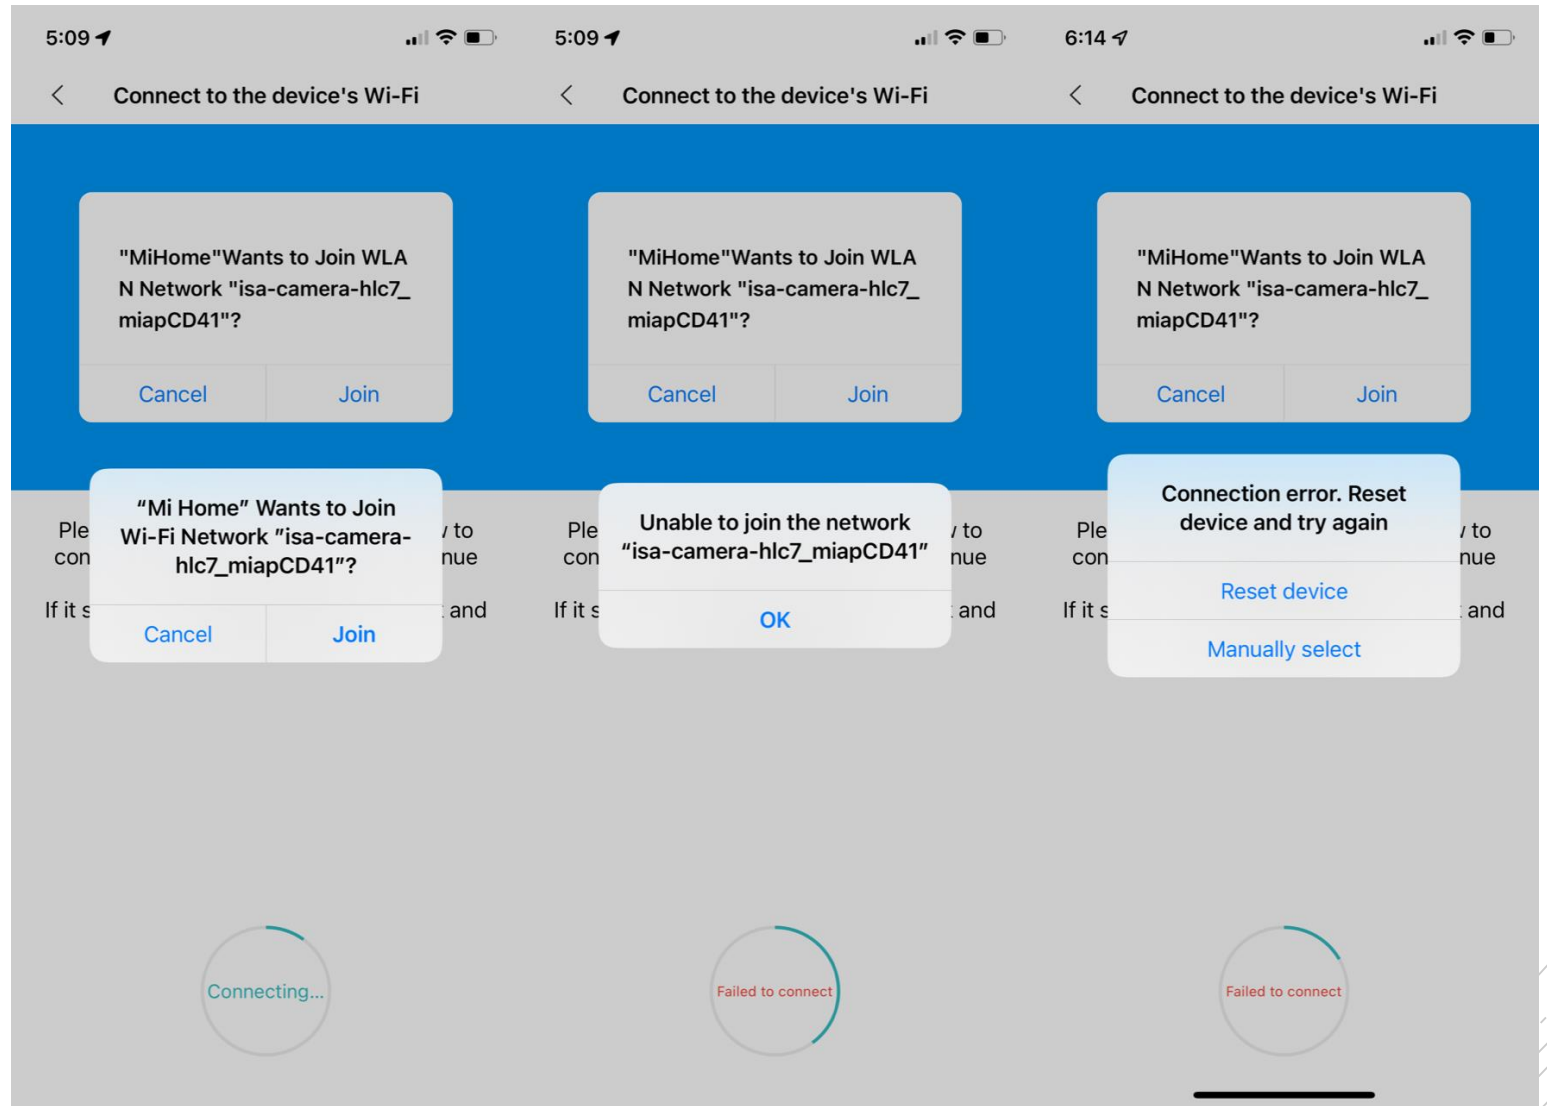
5:09

Connect to the device's Wi-Fi

"MiHome"Wants to Join WLAN Network "isa-camera-hlc7_miapCD41"?

Cancel
Join

Ple
con
If it s

"Mi Home" Wants to Join Wi-Fi Network "isa-camera-hlc7_miapCD41"?

Cancel
Join

to
nue
and

Connecting...

5:09

Connect to the device's Wi-Fi

"MiHome"Wants to Join WLAN Network "isa-camera-hlc7_miapCD41"?

Cancel
Join

Ple
con
If it s

Unable to join the network "isa-camera-hlc7_miapCD41"

OK

to
nue
and

Failed to connect

6:14

Connect to the device's Wi-Fi

"MiHome"Wants to Join WLAN Network "isa-camera-hlc7_miapCD41"?

Cancel
Join

Ple
con
If it s

Connection error. Reset device and try again

Reset device

Manually select

to
nue
and

Failed to connect